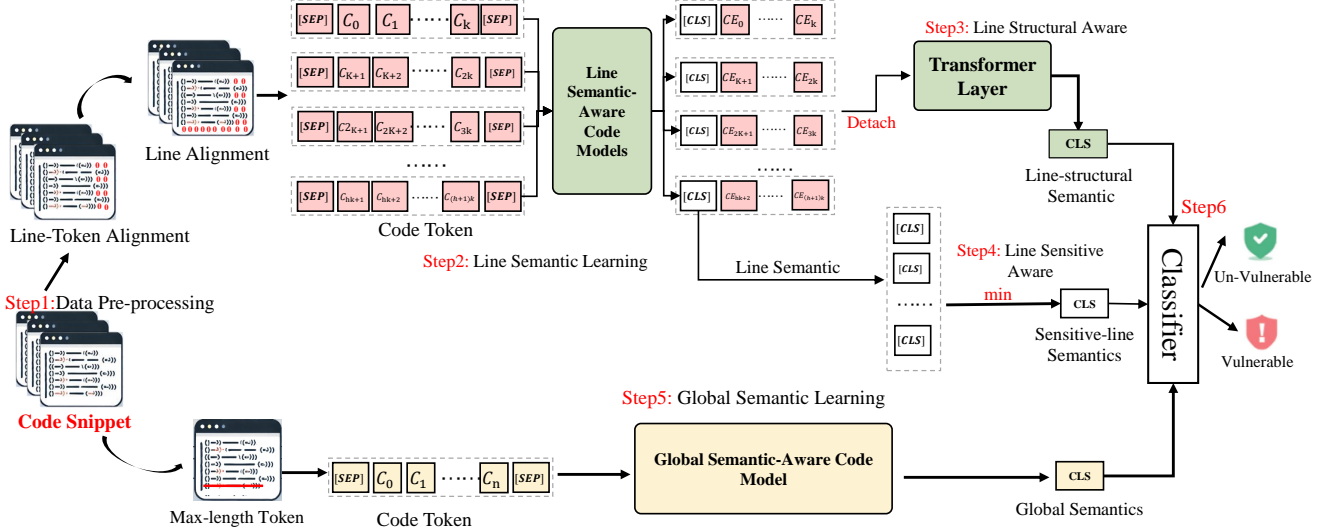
Step1:Data Pre-processing

Code Snippet

Line-Token Alignment

Line Alignment

$[SEP]$ $C_0$ $C_1$ ...... $C_k$ $[SEP]$

$[SEP]$ $C_{K+1}$ $C_{K+2}$ ...... $C_{2k}$ $[SEP]$

$[SEP]$ $C2_{K+1}$ $C_{2K+2}$ ...... $C_{3k}$ $[SEP]$

......

$[SEP]$ $C_{hk+1}$ $C_{hk+2}$ ...... $C_{(h+1)k}$ $[SEP]$

Code Token

Line Semantic-Aware Code Models

Step2: Line Semantic Learning

$[CLS]$ $CE_0$ ...... $CE_k$

$[CLS]$ $CE_{K+1}$ ...... $CE_{2k}$

$[CLS]$ $CE_{2K+1}$ ...... $CE_{3k}$

......

$[CLS]$ $CE_{hk+2}$ ...... $CE_{(h+1)k}$

Detach

Step3: Line Structural Aware

Transformer Layer

CLS

Line-structural Semantic

Line Semantic

$[CLS]$

$[CLS]$

......

$[CLS]$

Step4: Line Sensitive Aware

min

CLS

Sensitive-line Semantics

Step6

Classifier

Un-Vulnerable

Vulnerable

Step5: Global Semantic Learning

Max-length Token

$[SEP]$ $C_0$ $C_1$ ...... $C_n$ $[SEP]$

Code Token

Global Semantic-Aware Code Model

CLS

Global Semantics